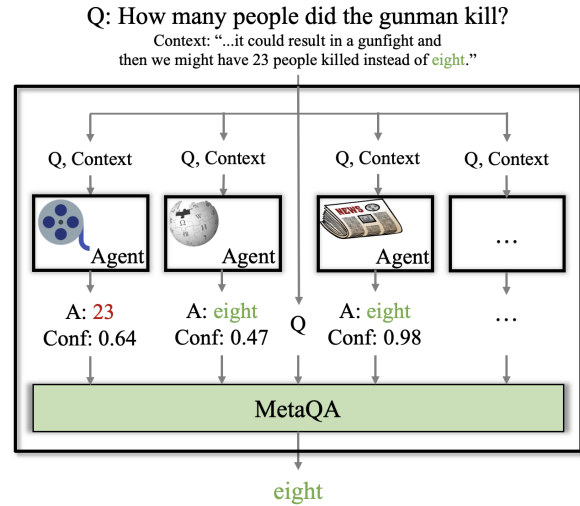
Q: How many people did the gunman kill?

Context: "...it could result in a gunfight and then we might have 23 people killed instead of eight."

Q, Context

Q, Context

Q, Context

Q, Context

Agent

Agent

NEWS

Agent

...

A: 23
Conf: 0.64

A: eight
Conf: 0.47

Q

A: eight
Conf: 0.98

...

MetaQA

eight